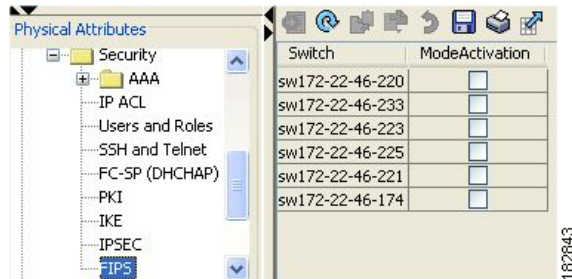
Physical Attributes

Security
AAA
IP ACL
Users and Roles
SSH and Telnet
FC-SP (DHCHAP)
PKI
IKE
IPSEC
FIPS

| Switch | ModeActivation |
|---|---|
| sw172-22-46-220 | |
| sw172-22-46-233 | |
| sw172-22-46-223 | |
| sw172-22-46-225 | |
| sw172-22-46-221 | |
| sw172-22-46-174 | |

182843